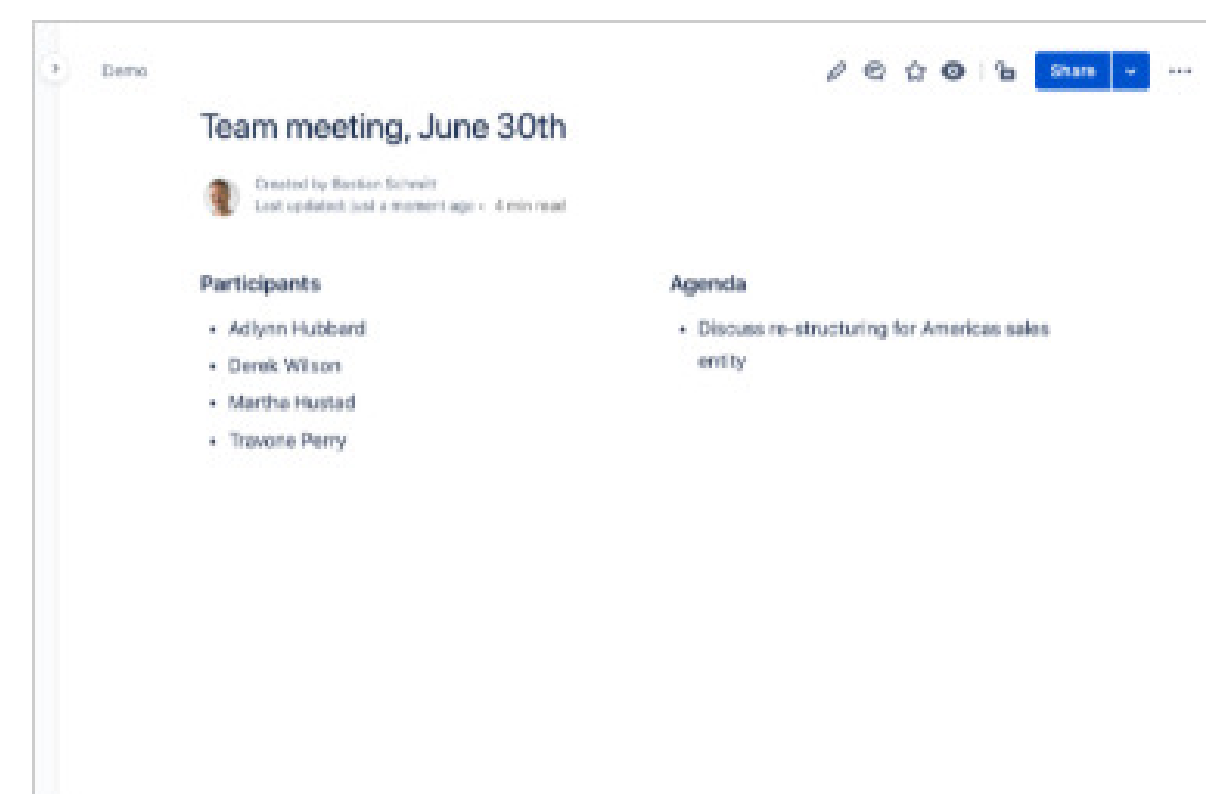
Demo

Share

Team meeting, June 30th

Created by Bastian Schmitt
Last updated just a moment ago • 4 min read

Participants

- Adlynn Hubbard
- Derek Wilson
- Martha Hustad
- Travone Perry

Agenda

- Discuss re-structuring for Americas sales entity